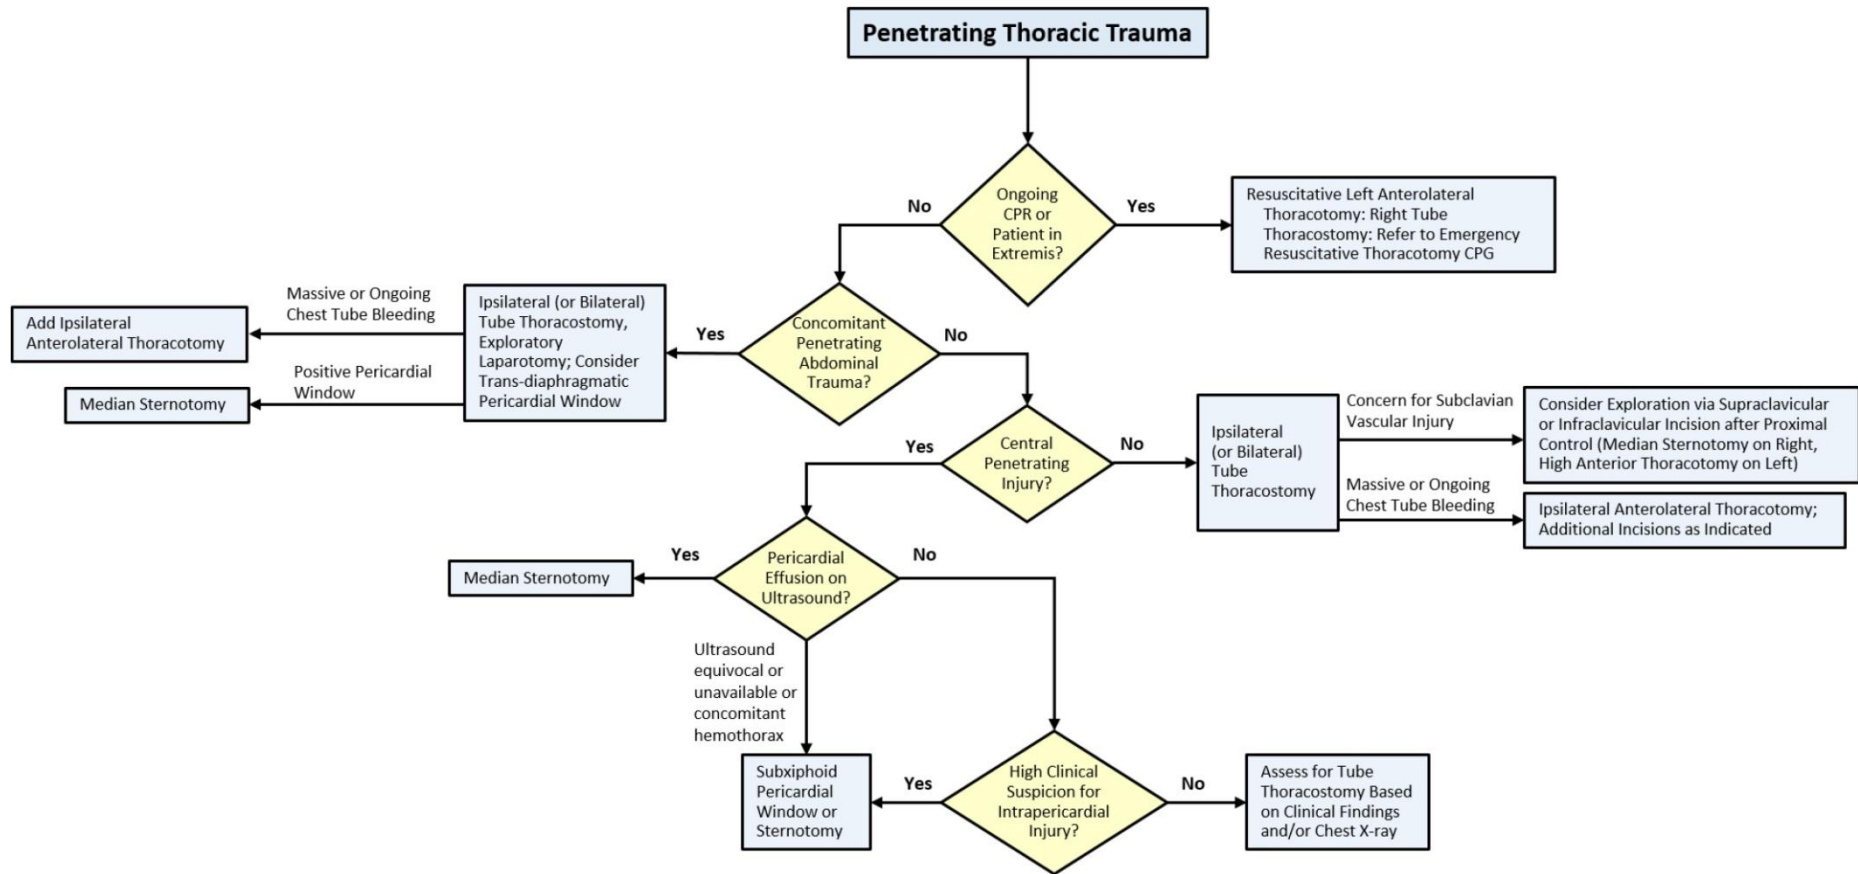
Penetrating Thoracic Trauma

No

Ongoing CPR or Patient in Extremis?

Yes

Resuscitative Left Anterolateral Thoracotomy: Right Tube Thoracostomy: Refer to Emergency Resuscitative Thoracotomy CPG

Massive or Ongoing Chest Tube Bleeding

Add Ipsilateral Anterolateral Thoracotomy

Ipsilateral (or Bilateral) Tube Thoracostomy, Exploratory Laparotomy; Consider Trans-diaphragmatic Pericardial Window

Yes

Concomitant Penetrating Abdominal Trauma?

No

Positive Pericardial Window

Median Sternotomy

Yes

Central Penetrating Injury?

No

Ipsilateral (or Bilateral) Tube Thoracostomy

Concern for Subclavian Vascular Injury

Consider Exploration via Supraclavicular or Infraclavicular Incision after Proximal Control (Median Sternotomy on Right, High Anterior Thoracotomy on Left)

Massive or Ongoing Chest Tube Bleeding

Ipsilateral Anterolateral Thoracotomy; Additional Incisions as Indicated

Yes

Median Sternotomy

Pericardial Effusion on Ultrasound?

No

Ultrasound equivocal or unavailable or concomitant hemothorax

Subxiphoid Pericardial Window or Sternotomy

Yes

High Clinical Suspicion for Intrapericardial Injury?

No

Assess for Tube Thoracostomy Based on Clinical Findings and/or Chest X-ray